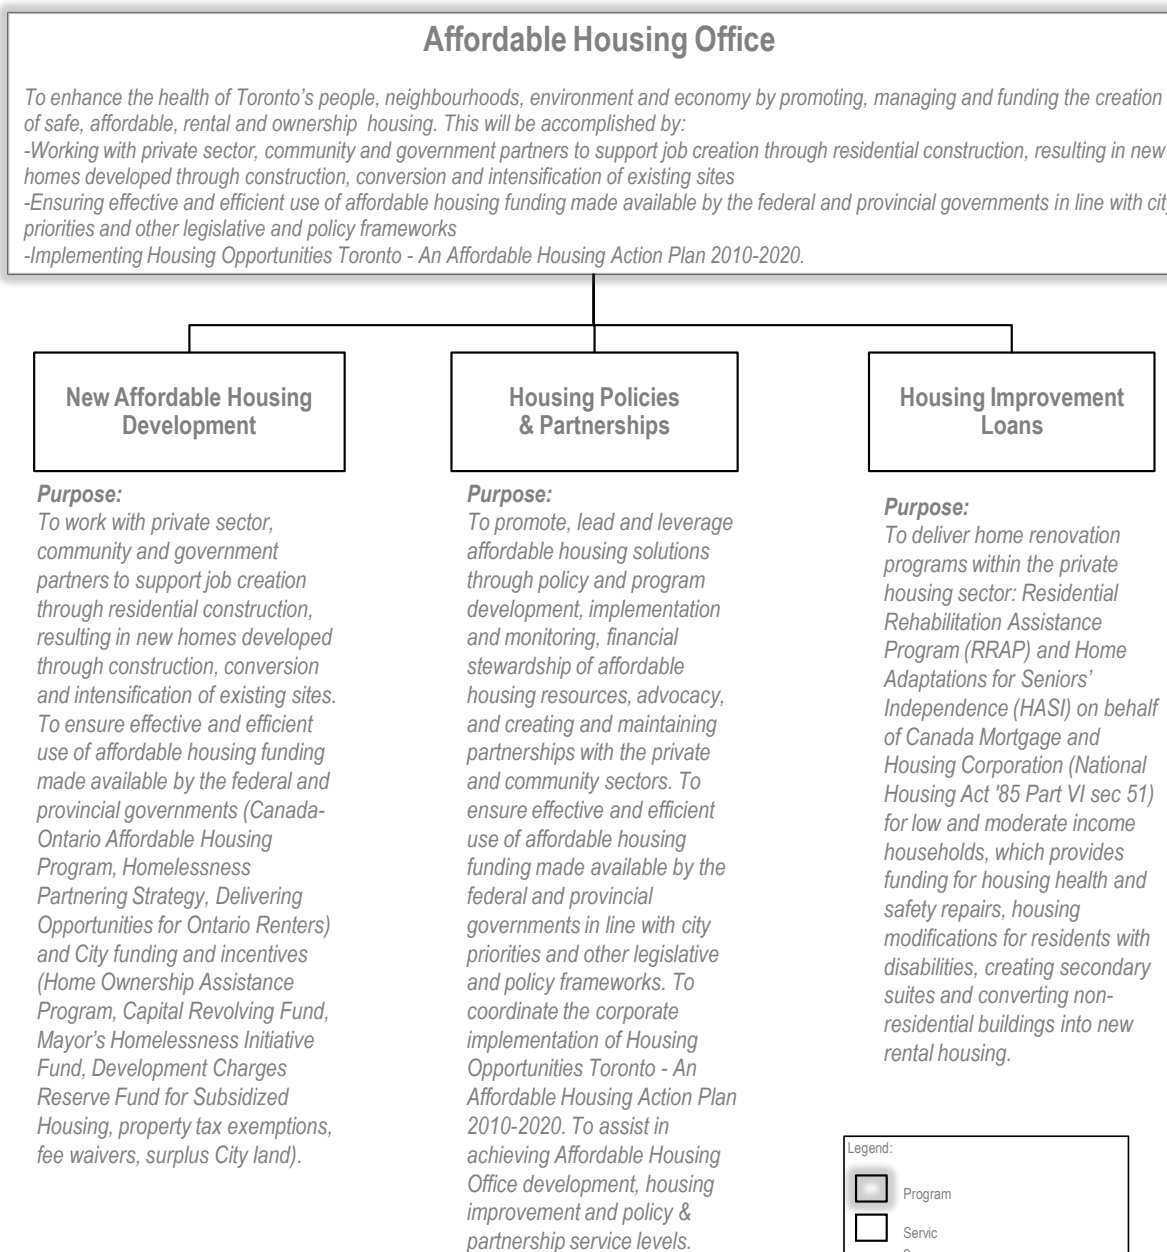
Affordable Housing Office

To enhance the health of Toronto's people, neighbourhoods, environment and economy by promoting, managing and funding the creation of safe, affordable, rental and ownership housing. This will be accomplished by:
-Working with private sector, community and government partners to support job creation through residential construction, resulting in new homes developed through construction, conversion and intensification of existing sites
-Ensuring effective and efficient use of affordable housing funding made available by the federal and provincial governments in line with cit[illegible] priorities and other legislative and policy frameworks
-Implementing Housing Opportunities Toronto - An Affordable Housing Action Plan 2010-2020.

New Affordable Housing Development

Purpose:
To work with private sector, community and government partners to support job creation through residential construction, resulting in new homes developed through construction, conversion and intensification of existing sites. To ensure effective and efficient use of affordable housing funding made available by the federal and provincial governments (Canada-Ontario Affordable Housing Program, Homelessness Partnering Strategy, Delivering Opportunities for Ontario Renters) and City funding and incentives (Home Ownership Assistance Program, Capital Revolving Fund, Mayor's Homelessness Initiative Fund, Development Charges Reserve Fund for Subsidized Housing, property tax exemptions, fee waivers, surplus City land).

Housing Policies & Partnerships

Purpose:
To promote, lead and leverage affordable housing solutions through policy and program development, implementation and monitoring, financial stewardship of affordable housing resources, advocacy, and creating and maintaining partnerships with the private and community sectors. To ensure effective and efficient use of affordable housing funding made available by the federal and provincial governments in line with city priorities and other legislative and policy frameworks. To coordinate the corporate implementation of Housing Opportunities Toronto - An Affordable Housing Action Plan 2010-2020. To assist in achieving Affordable Housing Office development, housing improvement and policy & partnership service levels.

Housing Improvement Loans

Purpose:
To deliver home renovation programs within the private housing sector: Residential Rehabilitation Assistance Program (RRAP) and Home Adaptations for Seniors' Independence (HASI) on behalf of Canada Mortgage and Housing Corporation (National Housing Act '85 Part VI sec 51) for low and moderate income households, which provides funding for housing health and safety repairs, housing modifications for residents with disabilities, creating secondary suites and converting non-residential buildings into new rental housing.

Legend:
Program
Servic
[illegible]